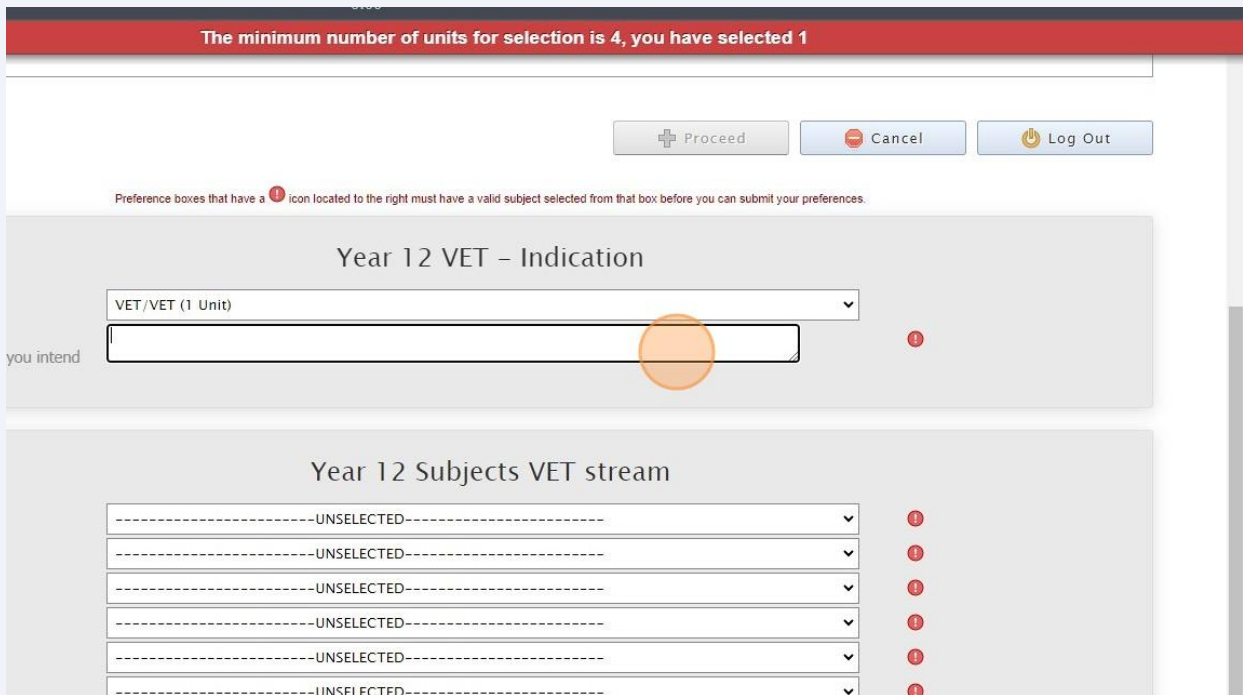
The minimum number of units for selection is 4, you have selected 1

Proceed
Cancel
Log Out

Preference boxes that have a icon located to the right must have a valid subject selected from that box before you can submit your preferences.

Year 12 VET – Indication

VET/VET (1 Unit)

you intend

Year 12 Subjects VET stream

------------------------UNSELECTED------------------------
------------------------UNSELECTED------------------------
------------------------UNSELECTED------------------------
------------------------UNSELECTED------------------------
------------------------UNSELECTED------------------------
------------------------UNSELECTED------------------------